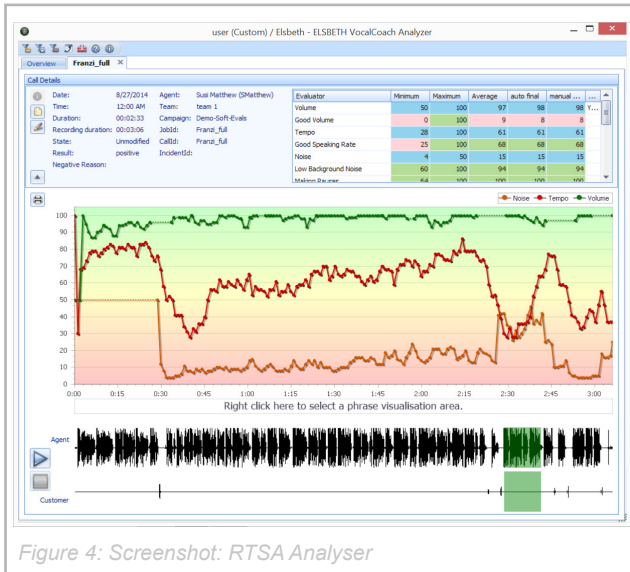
user (Custom) / Elsbeth - ELSBETH VocalCoach Analyzer

Overview | Franzi_full ×

Call Details

Date: 8/27/2014
Time: 12:00 AM
Duration: 00:02:33
Recording duration: 00:03:06
State: Unmodified
Result: positive
Negative Reason:

Agent: Susi Matthew (SMatthew)
Team: team 1
Campaign: Demo-Soft-Evals
JobId: Franzi_full
CallId: Franzi_full
IncidentId:

| Evaluator | Minimum | Maximum | Average | auto final | manual ... | ... |
|---|---|---|---|---|---|---|
| Volume | 50 | 100 | 97 | 98 | 98 | Y... |
| Good Volume | 0 | 100 | 9 | 8 | 8 | |
| Tempo | 28 | 100 | 61 | 61 | 61 | |
| Good Speaking Rate | 25 | 100 | 68 | 68 | 68 | |
| Noise | 4 | 50 | 15 | 15 | 15 | |
| Low Background Noise | 60 | 100 | 94 | 94 | 94 | |
| Making Pauses | 64 | 100 | 100 | 100 | 100 | |

Noise  Tempo  Volume

100 90 80 70 60 50 40 30 20 10 0

0:00 0:15 0:30 0:45 1:00 1:15 1:30 1:45 2:00 2:15 2:30 2:45 3:00

Right click here to select a phrase visualisation area.

Agent

Customer

Figure 4: Screenshot: RTSA Analyser